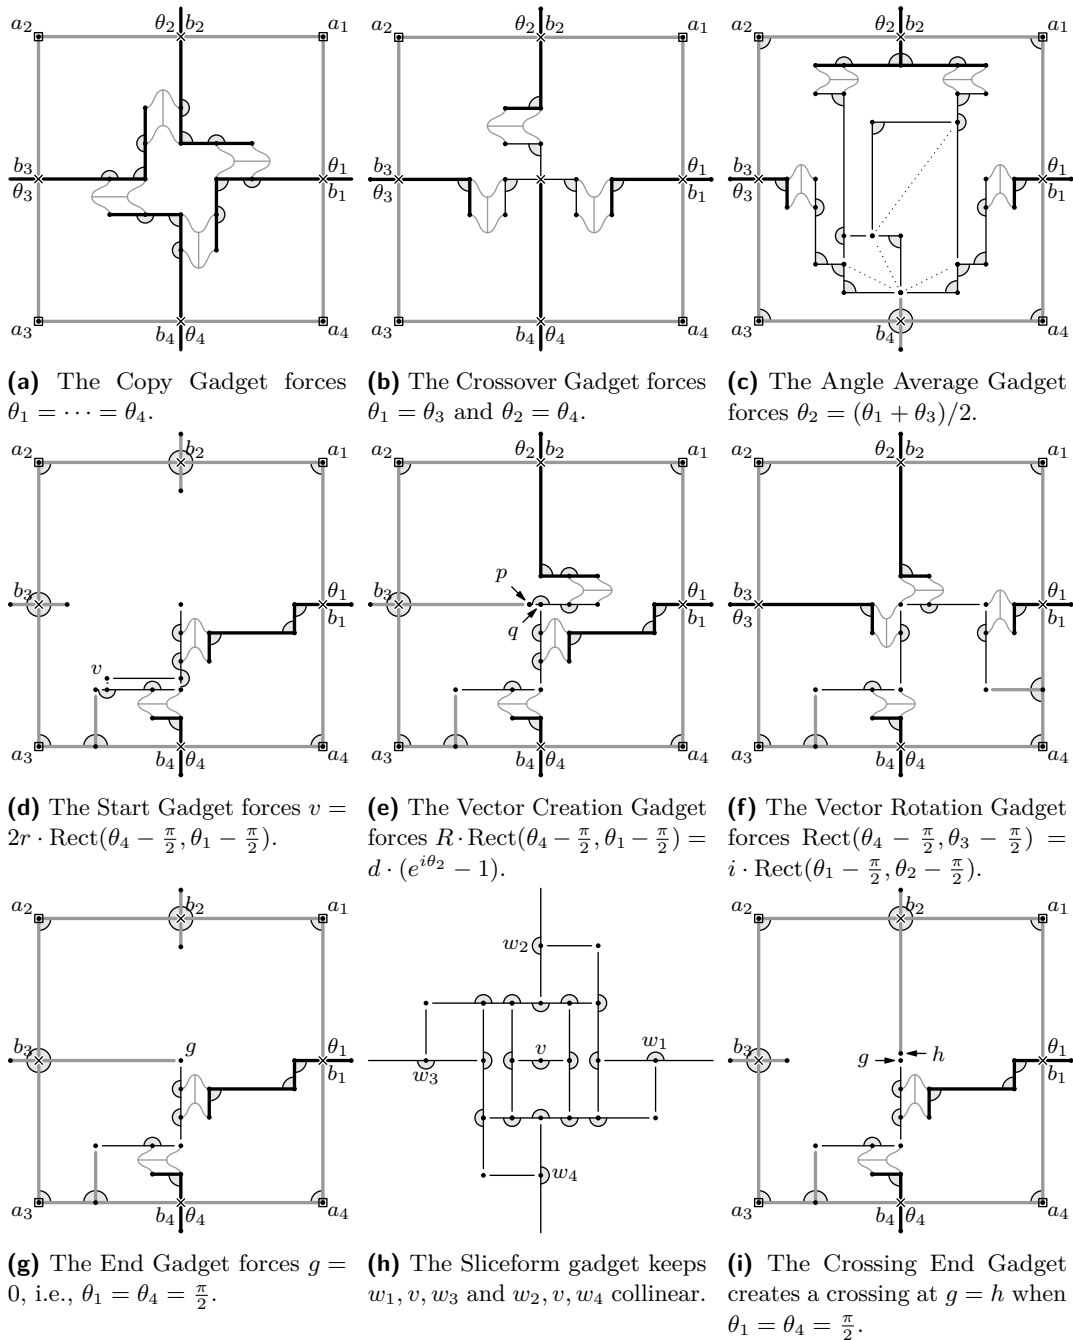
$a_2$ $\theta_2$ $b_2$ $a_1$
$b_3$ $\theta_3$ $\theta_1$ $b_1$
$a_3$ $b_4$ $\theta_4$ $a_4$

$a_2$ $\theta_2$ $b_2$ $a_1$
$b_3$ $\theta_3$ $\theta_1$ $b_1$
$a_3$ $b_4$ $\theta_4$ $a_4$

$a_2$ $\theta_2$ $b_2$ $a_1$
$b_3$ $\theta_3$ $\theta_1$ $b_1$
$a_3$ $b_4$ $a_4$

**(a)** The Copy Gadget forces $\theta_1 = \cdots = \theta_4$.

**(b)** The Crossover Gadget forces $\theta_1 = \theta_3$ and $\theta_2 = \theta_4$.

**(c)** The Angle Average Gadget forces $\theta_2 = (\theta_1 + \theta_3)/2$.

$a_2$ $b_2$ $a_1$
$b_3$ $\theta_1$ $b_1$
$v$
$a_3$ $b_4$ $\theta_4$ $a_4$

$a_2$ $\theta_2$ $b_2$ $a_1$
$p$
$b_3$ $\theta_1$ $b_1$
$q$
$a_3$ $b_4$ $\theta_4$ $a_4$

$a_2$ $\theta_2$ $b_2$ $a_1$
$b_3$ $\theta_3$ $\theta_1$ $b_1$
$a_3$ $b_4$ $\theta_4$ $a_4$

**(d)** The Start Gadget forces $v = 2r \cdot \mathrm{Rect}(\theta_4 - \frac{\pi}{2}, \theta_1 - \frac{\pi}{2})$.

**(e)** The Vector Creation Gadget forces $R \cdot \mathrm{Rect}(\theta_4 - \frac{\pi}{2}, \theta_1 - \frac{\pi}{2}) = d \cdot (e^{i\theta_2} - 1)$.

**(f)** The Vector Rotation Gadget forces $\mathrm{Rect}(\theta_4 - \frac{\pi}{2}, \theta_3 - \frac{\pi}{2}) = i \cdot \mathrm{Rect}(\theta_1 - \frac{\pi}{2}, \theta_2 - \frac{\pi}{2})$.

$a_2$ $b_2$ $a_1$
$b_3$ $g$ $\theta_1$ $b_1$
$a_3$ $b_4$ $\theta_4$ $a_4$

$w_2$
$w_3$ $v$ $w_1$
$w_4$

$a_2$ $b_2$ $a_1$
$b_3$ $g$ $h$ $\theta_1$ $b_1$
$a_3$ $b_4$ $\theta_4$ $a_4$

**(g)** The End Gadget forces $g = 0$, i.e., $\theta_1 = \theta_4 = \frac{\pi}{2}$.

**(h)** The Sliceform gadget keeps $w_1, v, w_3$ and $w_2, v, w_4$ collinear.

**(i)** The Crossing End Gadget creates a crossing at $g = h$ when $\theta_1 = \theta_4 = \frac{\pi}{2}$.